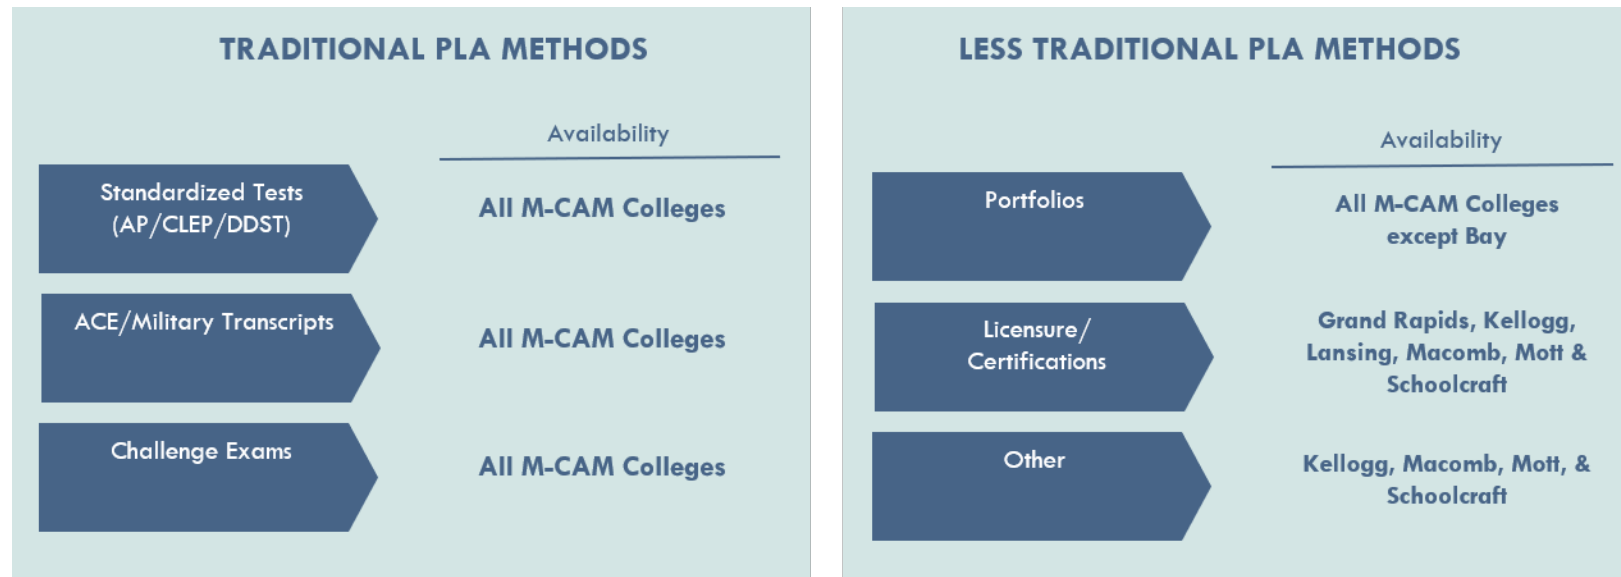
TRADITIONAL PLA METHODS

Availability

Standardized Tests (AP/CLEP/DDST)

All M-CAM Colleges

ACE/Military Transcripts

All M-CAM Colleges

Challenge Exams

All M-CAM Colleges

LESS TRADITIONAL PLA METHODS

Availability

Portfolios

All M-CAM Colleges except Bay

Licensure/ Certifications

Grand Rapids, Kellogg, Lansing, Macomb, Mott & Schoolcraft

Other

Kellogg, Macomb, Mott, & Schoolcraft